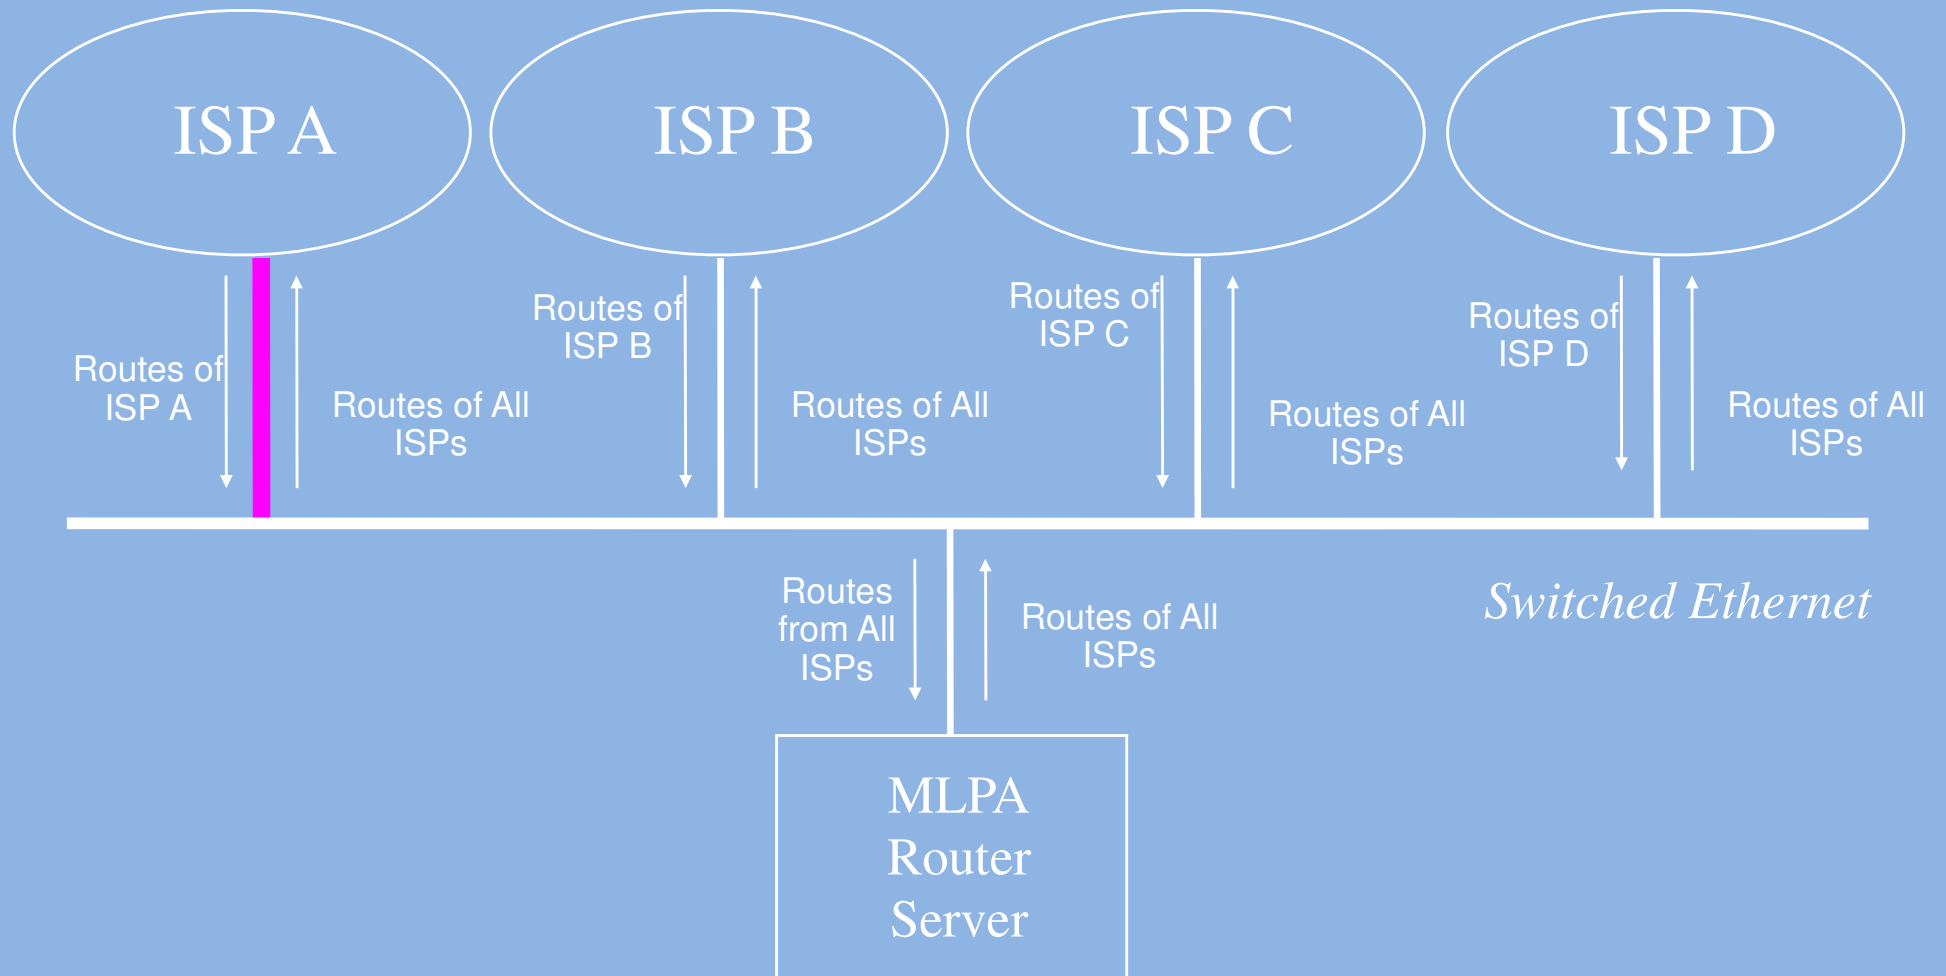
ISP A

ISP B

ISP C

ISP D

Routes of ISP A

Routes of All ISPs

Routes of ISP B

Routes of All ISPs

Routes of ISP C

Routes of All ISPs

Routes of ISP D

Routes of All ISPs

Routes from All ISPs

Routes of All ISPs

Switched Ethernet

MLPA Router Server